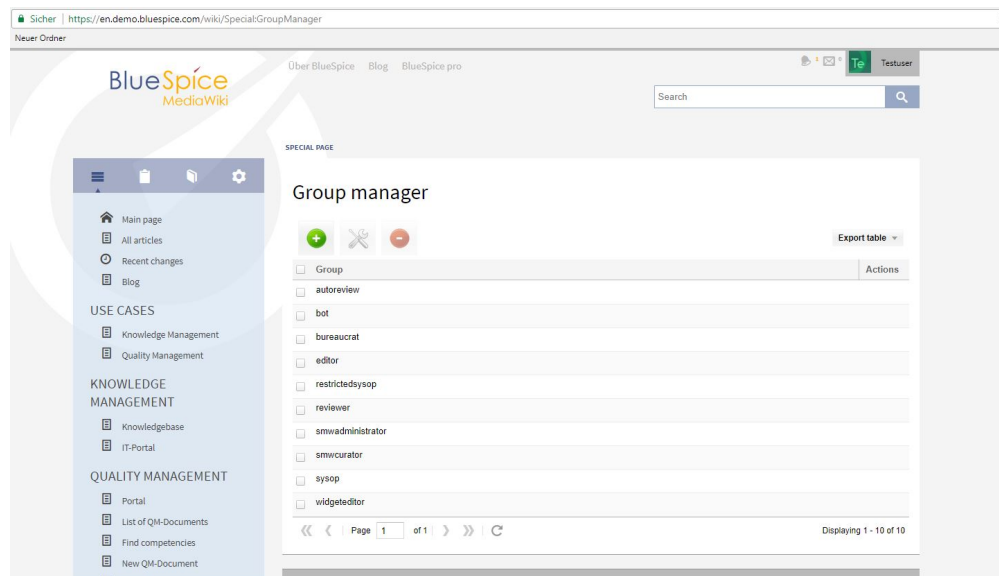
Sicher | https://en.demo.bluespice.com/wiki/Special:GroupManager

Neuer Ordner

BlueSpice MediaWiki

Über BlueSpice Blog BlueSpice pro

Te Testuser

Search

SPECIAL PAGE

Main page
All articles
Recent changes
Blog

USE CASES

Knowledge Management
Quality Management

KNOWLEDGE MANAGEMENT

Knowledgebase
IT-Portal

QUALITY MANAGEMENT

Portal
List of QM-Documents
Find competencies
New QM-Document

Group manager

Export table

| Group | Actions |
|---|---|
| autoreview | |
| bot | |
| bureaucrat | |
| editor | |
| restrictedsysop | |
| reviewer | |
| smwadministrator | |
| smwcurator | |
| sysop | |
| widgeteditor | |

Page 1 of 1

Displaying 1 - 10 of 10